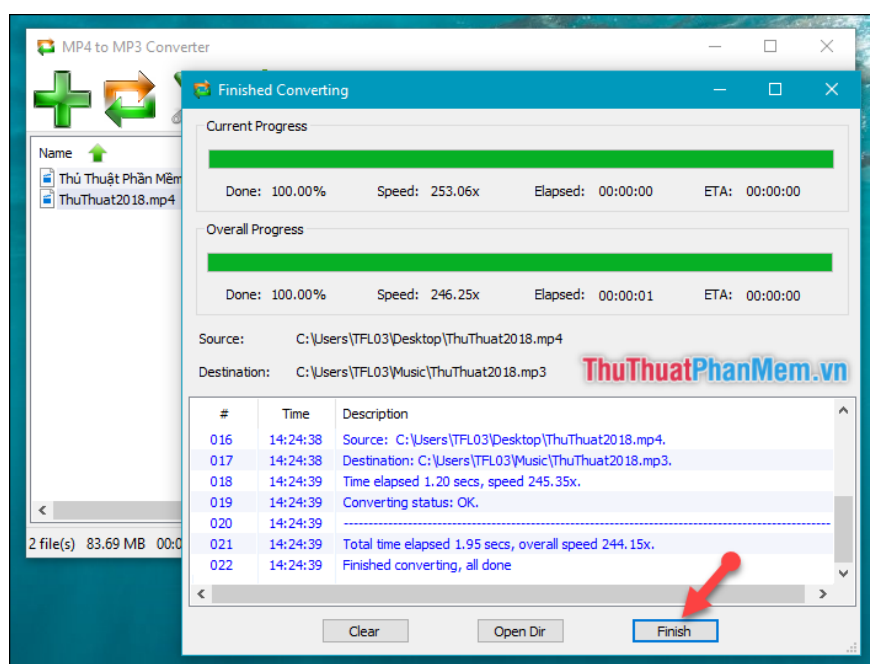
MP4 to MP3 Converter

Name

Thủ Thuật Phần Mềm

ThuThuat2018.mp4

2 file(s) 83.69 MB 00:0

Finished Converting

Current Progress

Done: 100.00% Speed: 253.06x Elapsed: 00:00:00 ETA: 00:00:00

Overall Progress

Done: 100.00% Speed: 246.25x Elapsed: 00:00:01 ETA: 00:00:00

Source: C:\Users\TFL03\Desktop\ThuThuat2018.mp4

Destination: C:\Users\TFL03\Music\ThuThuat2018.mp3

ThuThuatPhanMem.vn

| # | Time | Description |
|---|---|---|
| 016 | 14:24:38 | Source: C:\Users\TFL03\Desktop\ThuThuat2018.mp4. |
| 017 | 14:24:38 | Destination: C:\Users\TFL03\Music\ThuThuat2018.mp3. |
| 018 | 14:24:39 | Time elapsed 1.20 secs, speed 245.35x. |
| 019 | 14:24:39 | Converting status: OK. |
| 020 | 14:24:39 | ---------------------------------------------------------------- |
| 021 | 14:24:39 | Total time elapsed 1.95 secs, overall speed 244.15x. |
| 022 | 14:24:39 | Finished converting, all done |

Clear Open Dir Finish